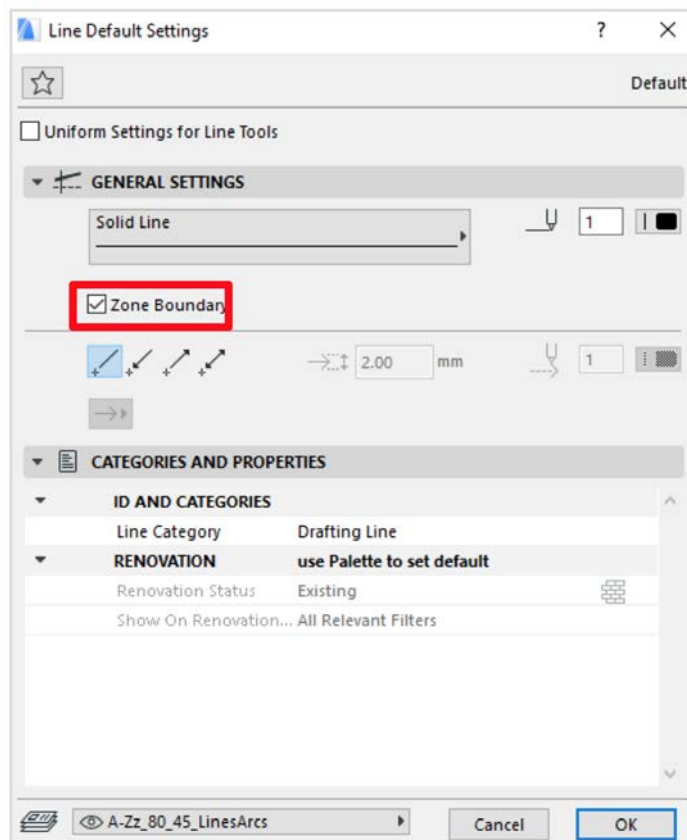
Line Default Settings ? ×

Default

Uniform Settings for Line Tools

GENERAL SETTINGS

Solid Line

1

Zone Boundary

2.00 mm

1

CATEGORIES AND PROPERTIES

| | | |
|---|---|---|
| ID AND CATEGORIES | | |
| Line Category | Drafting Line | |
| RENOVATION | use Palette to set default | |
| Renovation Status | Existing | |
| Show On Renovation... | All Relevant Filters | |

A-Zz_80_45_LinesArcs

Cancel

OK